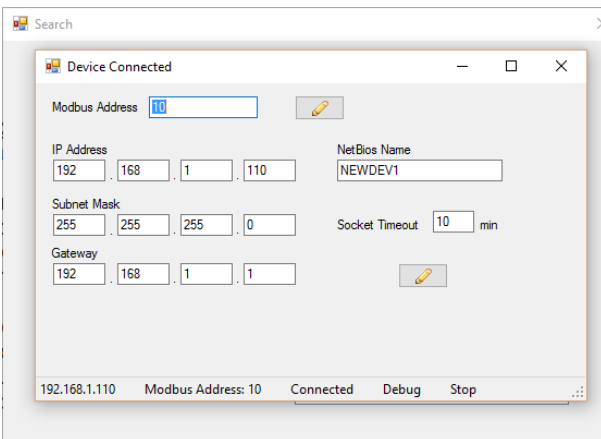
Search

Device Connected

Modbus Address 10

IP Address
192 . 168 . 1 . 110

NetBios Name
NEWDEV1

Subnet Mask
255 . 255 . 255 . 0

Socket Timeout 10 min

Gateway
192 . 168 . 1 . 1

192.168.1.110 Modbus Address: 10 Connected Debug Stop